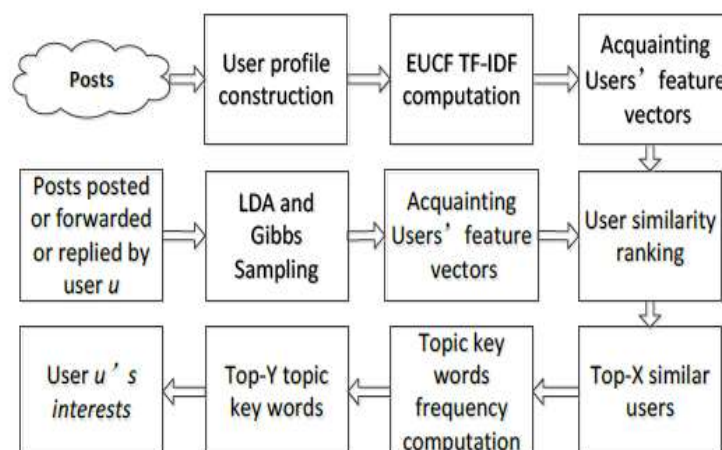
Posts

User profile construction

EUCF TF-IDF computation

Acquainting Users’ feature vectors

Posts posted or forwarded or replied by user *u*

LDA and Gibbs Sampling

Acquainting Users’ feature vectors

User similarity ranking

User *u*’s *interests*

Top-Y topic key words

Topic key words frequency computation

Top-X similar users